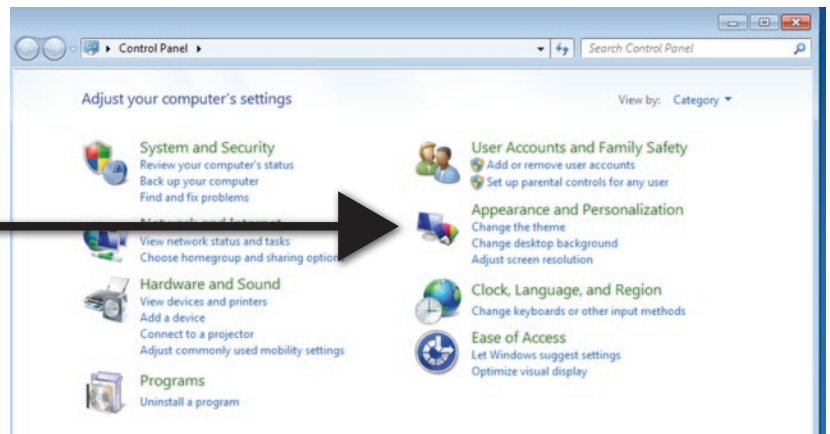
Control Panel ▸

Search Control Panel

Adjust your computer's settings

View by: Category ▾

System and Security
Review your computer's status
Back up your computer
Find and fix problems

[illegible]
View network status and tasks
Choose homegroup and sharing option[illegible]

Hardware and Sound
View devices and printers
Add a device
Connect to a projector
Adjust commonly used mobility settings

Programs
Uninstall a program

User Accounts and Family Safety
Add or remove user accounts
Set up parental controls for any user

Appearance and Personalization
Change the theme
Change desktop background
Adjust screen resolution

Clock, Language, and Region
Change keyboards or other input methods

Ease of Access
Let Windows suggest settings
Optimize visual display